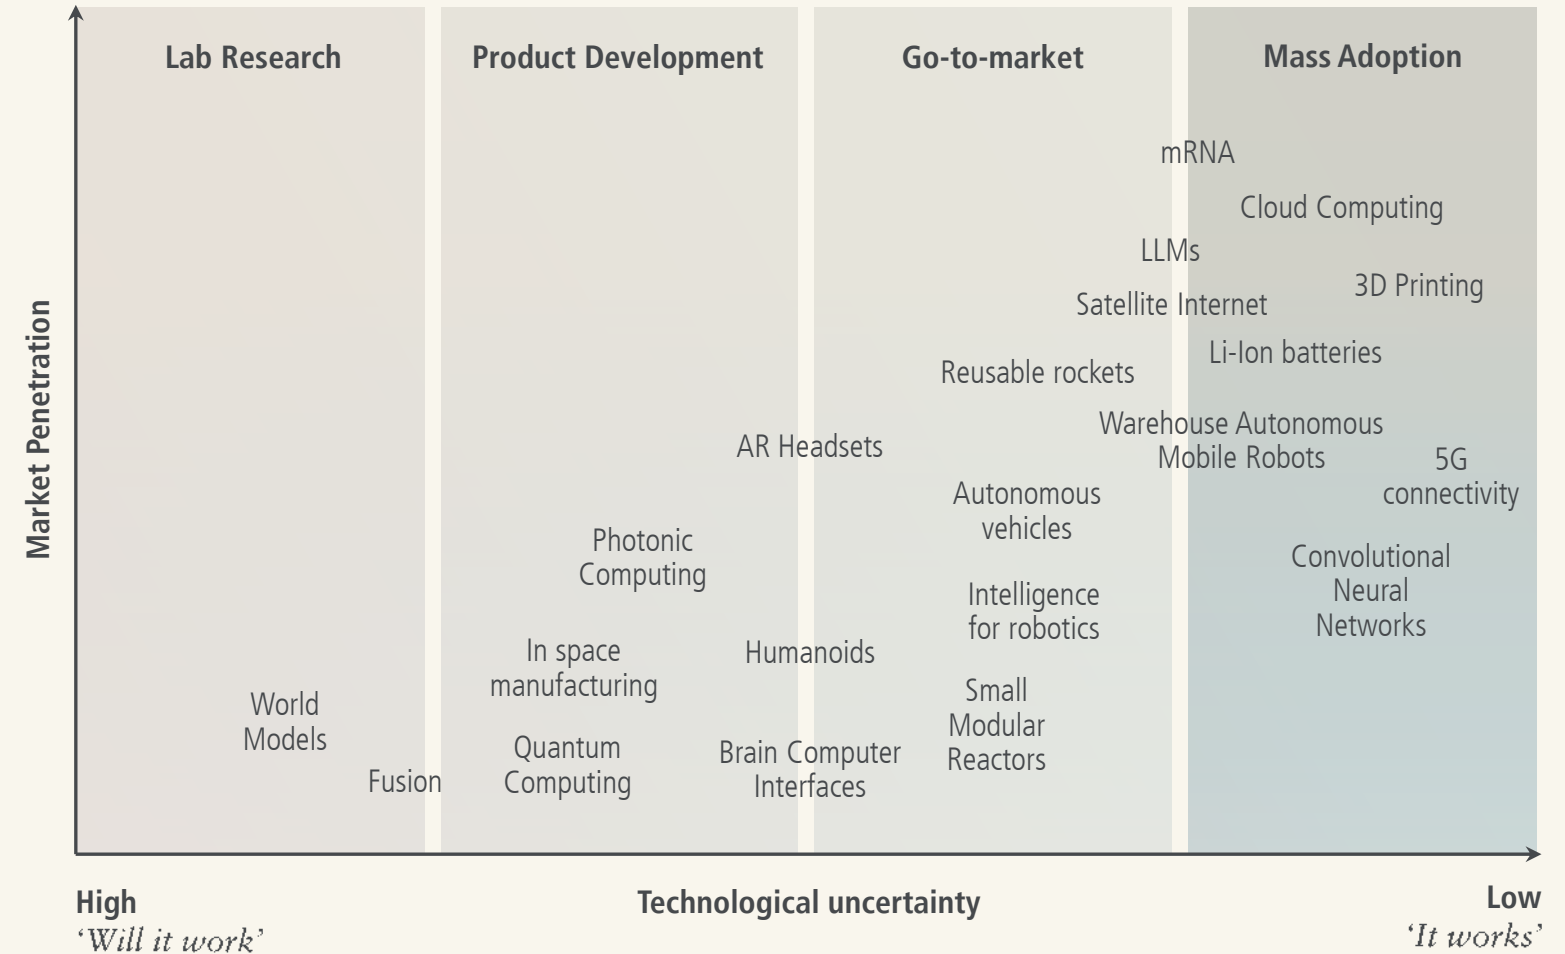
Lab Research

Product Development

Go-to-market

Mass Adoption

Market Penetration

mRNA

Cloud Computing

LLMs

3D Printing

Satellite Internet

Li-Ion batteries

Reusable rockets

Warehouse Autonomous Mobile Robots

AR Headsets

5G connectivity

Autonomous vehicles

Photonic Computing

Convolutional Neural Networks

Intelligence for robotics

In space manufacturing

Humanoids

Small Modular Reactors

World Models

Quantum Computing

Brain Computer Interfaces

Fusion

High
'Will it work'

Technological uncertainty

Low
'It works'